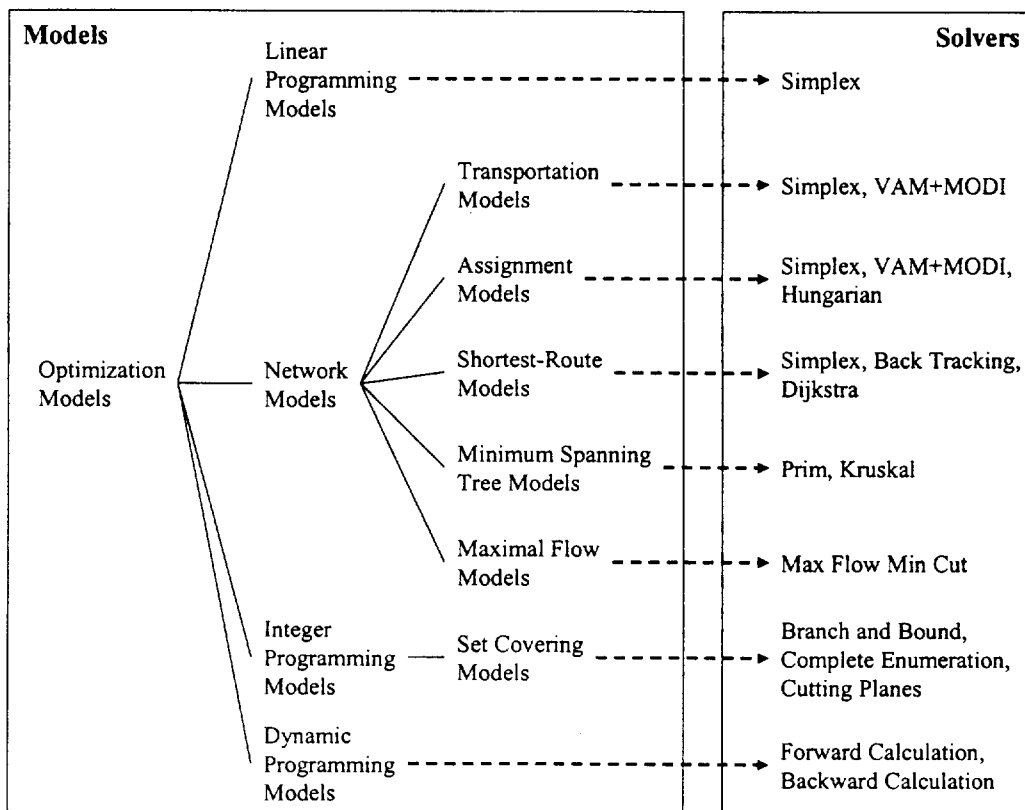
Models

Solvers

Optimization Models

Linear Programming Models

Simplex

Network Models

Transportation Models

Simplex, VAM+MODI

Assignment Models

Simplex, VAM+MODI, Hungarian

Shortest-Route Models

Simplex, Back Tracking, Dijkstra

Minimum Spanning Tree Models

Prim, Kruskal

Maximal Flow Models

Max Flow Min Cut

Integer Programming Models

Set Covering Models

Branch and Bound, Complete Enumeration, Cutting Planes

Dynamic Programming Models

Forward Calculation, Backward Calculation